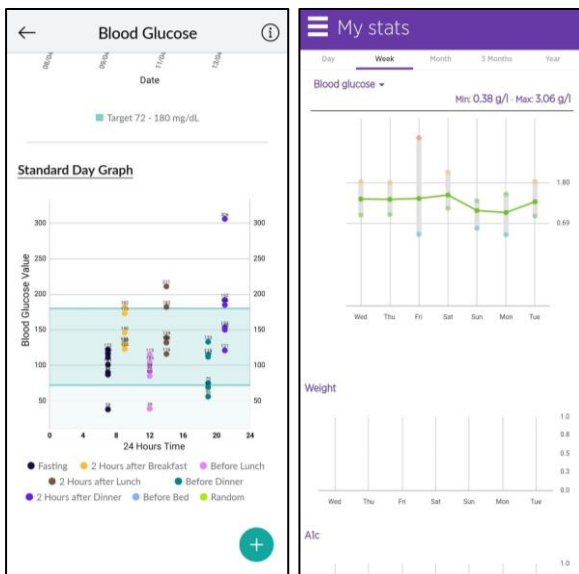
Blood Glucose

Date

Target 72 - 180 mg/dL

Standard Day Graph

Blood Glucose Value

300 250 200 150 100 50

0 4 8 12 16 20 24

24 Hours Time

Fasting 2 Hours after Breakfast Before Lunch 2 Hours after Lunch Before Dinner 2 Hours after Dinner Before Bed Random

+

My stats

Day Week Month 3 Months Year

Blood glucose

Min: 0.38 g/l · Max: 3.06 g/l

1.80

0.69

Wed Thu Fri Sat Sun Mon Tue

Weight

1.0 0.8 0.5 0.3 0.0

Wed Thu Fri Sat Sun Mon Tue

A1c

1.0